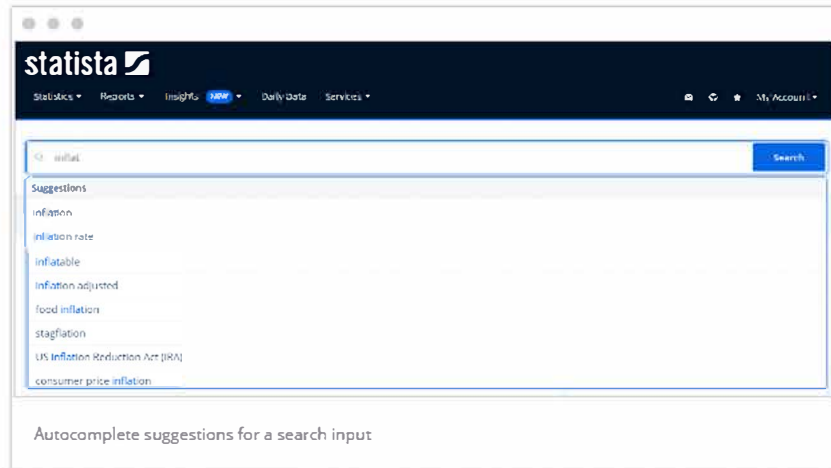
statista

Statistics ▾ Reports ▾ Insights NEW ▾ Daily Data Services ▾ My Account ▾

inflat

Search

Suggestions

inflation

inflation rate

inflatable

inflation adjusted

food inflation

stagflation

US Inflation Reduction Act (IRA)

consumer price inflation

Autocomplete suggestions for a search input